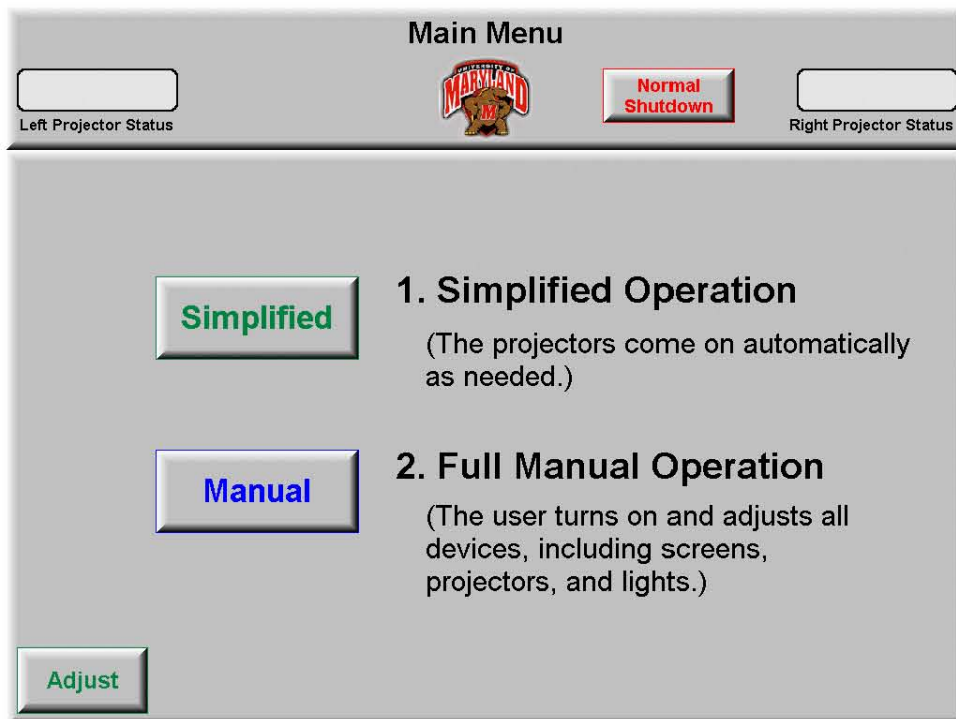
Main Menu

Left Projector Status

UNIVERSITY OF MARYLAND

M

Normal Shutdown

Right Projector Status

Simplified

1. Simplified Operation

(The projectors come on automatically as needed.)

Manual

2. Full Manual Operation

(The user turns on and adjusts all devices, including screens, projectors, and lights.)

Adjust